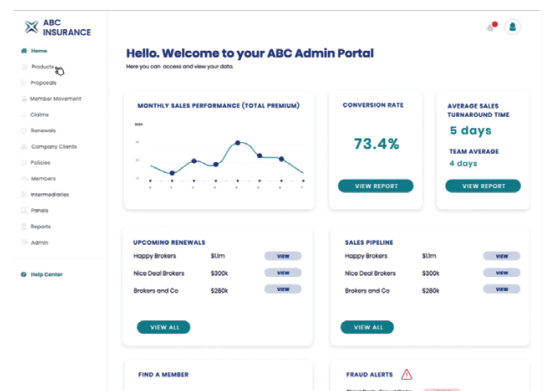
ABC INSURANCE

Home
Products
Proposals
Member Movement
Claims
Renewals
Company Clients
Policies
Members
Intermediaries
Panels
Reports
Admin

Help Center

Hello. Welcome to your ABC Admin Portal
Here you can access and view your data.

MONTHLY SALES PERFORMANCE (TOTAL PREMIUM)

CONVERSION RATE
73.4%
VIEW REPORT

AVERAGE SALES TURNAROUND TIME
5 days
TEAM AVERAGE
4 days
VIEW REPORT

UPCOMING RENEWALS
| | | |
|---|---|---|
| Happy Brokers | $1.1m | VIEW |
| Nice Deal Brokers | $300k | VIEW |
| Brokers and Co | $280k | VIEW |

VIEW ALL

SALES PIPELINE
| | | |
|---|---|---|
| Happy Brokers | $1.1m | VIEW |
| Nice Deal Brokers | $300k | VIEW |
| Brokers and Co | $280k | VIEW |

VIEW ALL

FIND A MEMBER

FRAUD ALERTS